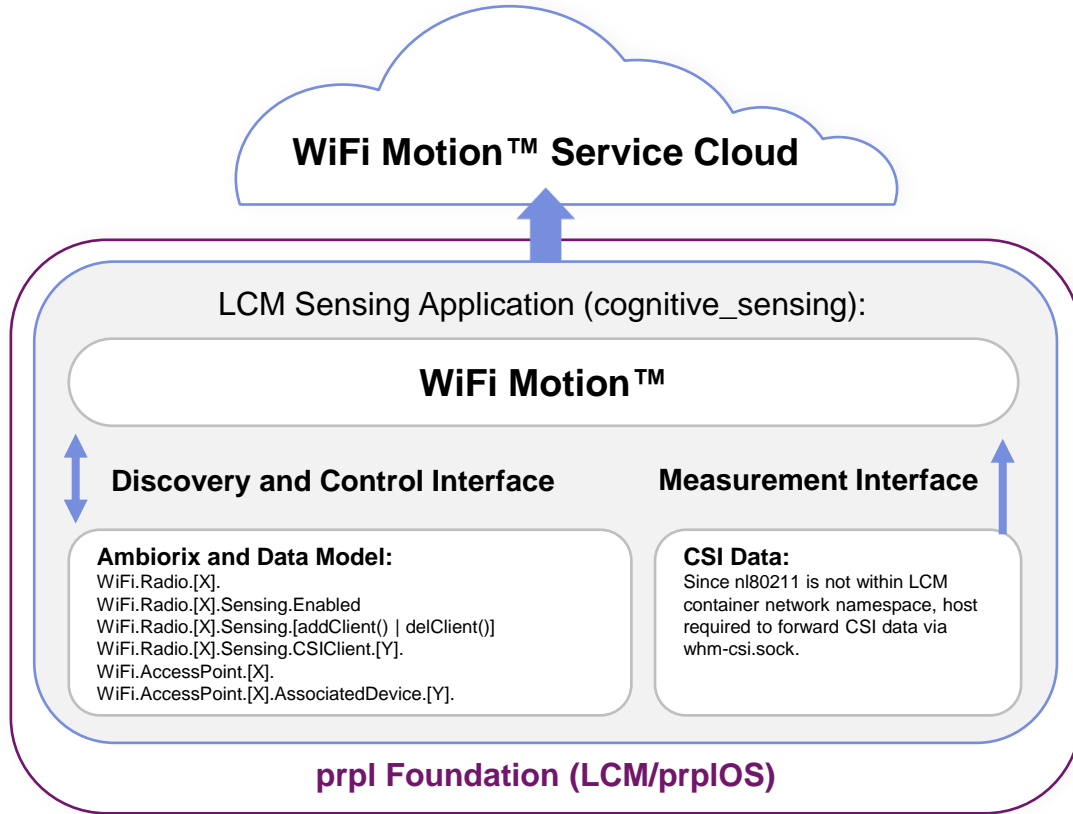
WiFi Motion™ Service Cloud

LCM Sensing Application (cognitive_sensing):

WiFi Motion™

Discovery and Control Interface

Measurement Interface

Ambiorix and Data Model:
WiFi.Radio.[X].
WiFi.Radio.[X].Sensing.Enabled
WiFi.Radio.[X].Sensing.[addClient() | delClient()]
WiFi.Radio.[X].Sensing.CSIClient.[Y].
WiFi.AccessPoint.[X].
WiFi.AccessPoint.[X].AssociatedDevice.[Y].

CSI Data:
Since nl80211 is not within LCM container network namespace, host required to forward CSI data via whm-csi.sock.

prpl Foundation (LCM/prplOS)